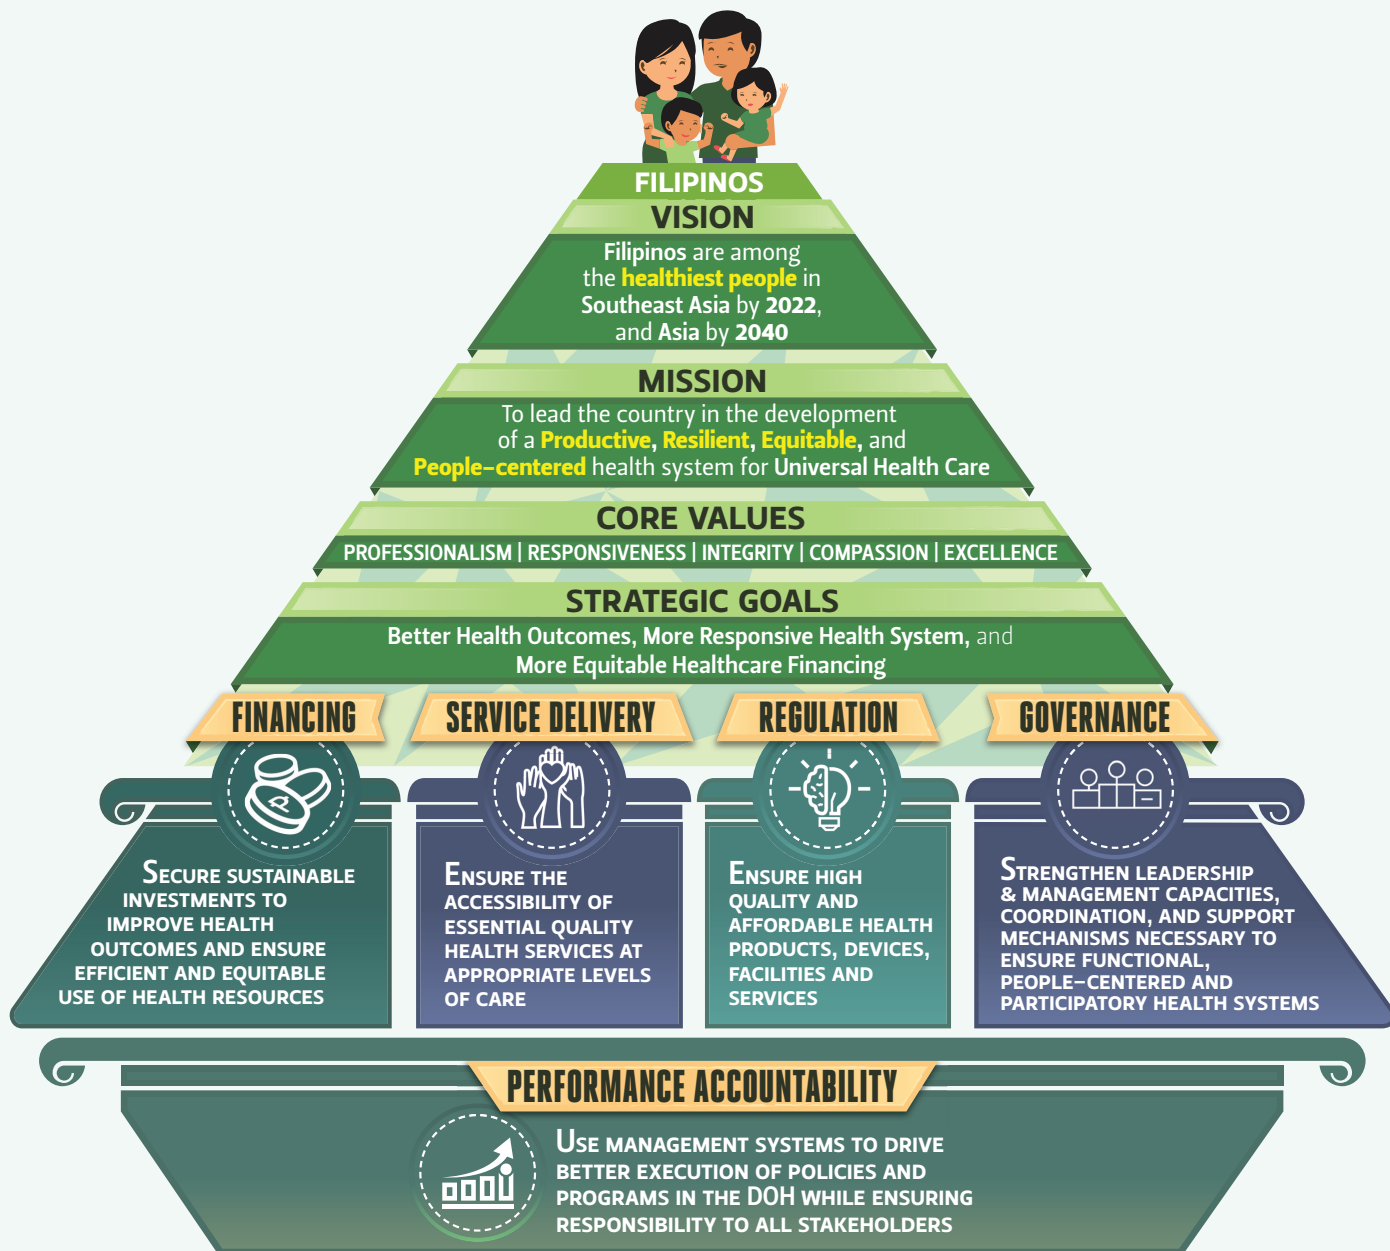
FILIPINOS

VISION

Filipinos are among the healthiest people in Southeast Asia by 2022, and Asia by 2040

MISSION

To lead the country in the development of a Productive, Resilient, Equitable, and People-centered health system for Universal Health Care

CORE VALUES

PROFESSIONALISM | RESPONSIVENESS | INTEGRITY | COMPASSION | EXCELLENCE

STRATEGIC GOALS

Better Health Outcomes, More Responsive Health System, and More Equitable Healthcare Financing

FINANCING

SERVICE DELIVERY

REGULATION

GOVERNANCE

SECURE SUSTAINABLE INVESTMENTS TO IMPROVE HEALTH OUTCOMES AND ENSURE EFFICIENT AND EQUITABLE USE OF HEALTH RESOURCES

ENSURE THE ACCESSIBILITY OF ESSENTIAL QUALITY HEALTH SERVICES AT APPROPRIATE LEVELS OF CARE

ENSURE HIGH QUALITY AND AFFORDABLE HEALTH PRODUCTS, DEVICES, FACILITIES AND SERVICES

STRENGTHEN LEADERSHIP & MANAGEMENT CAPACITIES, COORDINATION, AND SUPPORT MECHANISMS NECESSARY TO ENSURE FUNCTIONAL, PEOPLE-CENTERED AND PARTICIPATORY HEALTH SYSTEMS

PERFORMANCE ACCOUNTABILITY

USE MANAGEMENT SYSTEMS TO DRIVE BETTER EXECUTION OF POLICIES AND PROGRAMS IN THE DOH WHILE ENSURING RESPONSIBILITY TO ALL STAKEHOLDERS